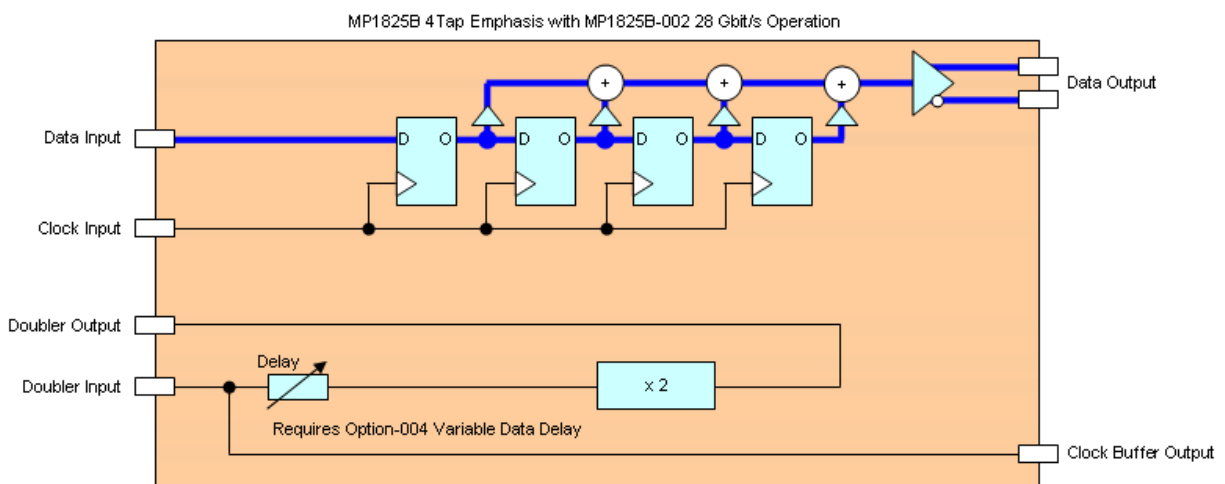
MP1825B 4Tap Emphasis with MP1825B-002 28 Gbit/s Operation

Data Input

Clock Input

D O

D O

D O

D O

+

+

+

Data Output

Doubler Output

Doubler Input

Delay

x 2

Requires Option-004 Variable Data Delay

Clock Buffer Output